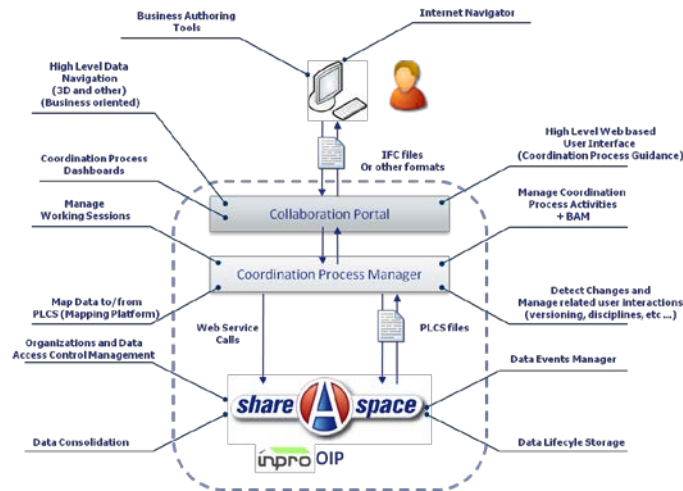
Business Authoring Tools

Internet Navigator

High Level Data Navigation (3D and other) (Business oriented)

IFC files Or other formats

High Level Web based User Interface (Coordination Process Guidance)

Coordination Process Dashboards

Manage Working Sessions

Collaboration Portal

Manage Coordination Process Activities + BAM

Coordination Process Manager

Map Data to/from PLCS (Mapping Platform)

Detect Changes and Manage related user interactions (versioning, disciplines, etc ...)

Web Service Calls

PLCS files

Organizations and Data Access Control Management

Data Events Manager

share A space

Data Consolidation

Data Lifecyle Storage

inpro OIP